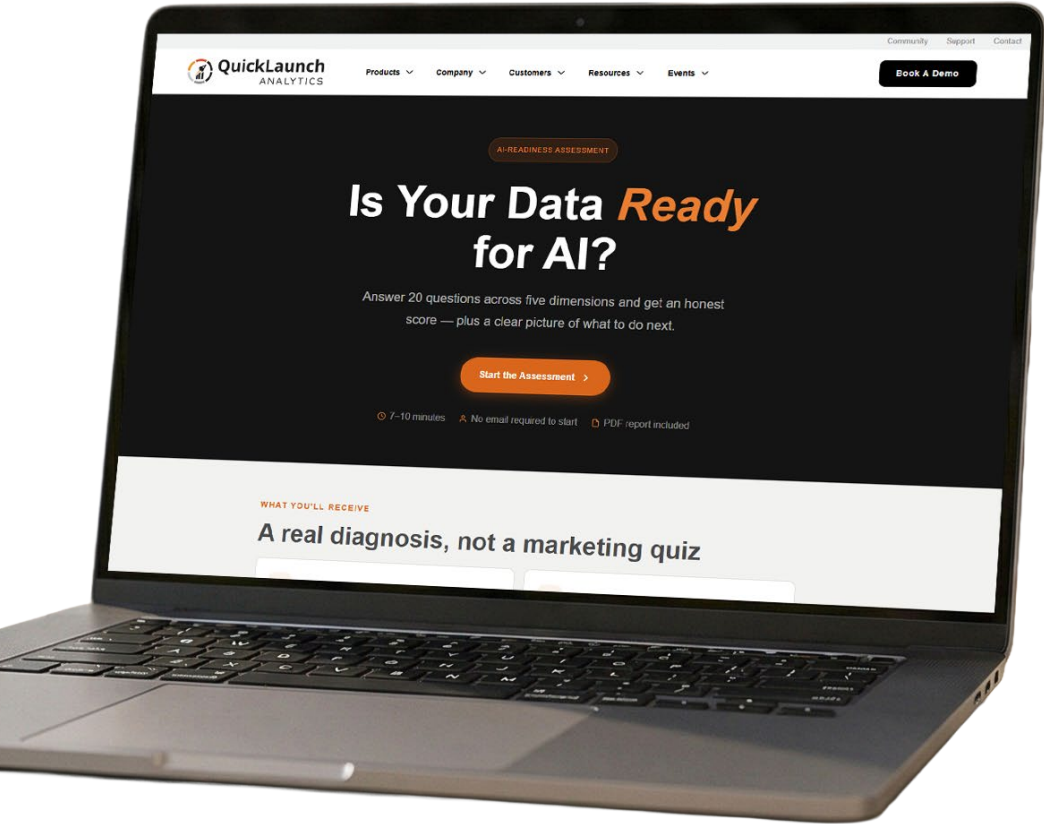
Community Support Contact

QuickLaunch ANALYTICS

Products Company Customers Resources Events

Book A Demo

AI-READINESS ASSESSMENT

Is Your Data Ready for AI?

Answer 20 questions across five dimensions and get an honest score — plus a clear picture of what to do next.

Start the Assessment >

7–10 minutes No email required to start PDF report included

WHAT YOU'LL RECEIVE

A real diagnosis, not a marketing quiz